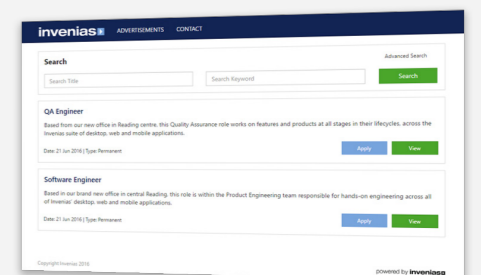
invenias

ADVERTISEMENTS CONTACT

Search

Advanced Search

Search Title

Search Keyword

Search

QA Engineer

Based from our new office in Reading centre, this Quality Assurance role works on features and products at all stages in their lifecycles, across the Invenias suite of desktop, web and mobile applications.

Date: 21 Jun 2016 | Type: Permanent

Apply

View

Software Engineer

Based in our brand new office in central Reading, this role is within the Product Engineering team responsible for hands-on engineering across all of Invenias' desktop, web and mobile applications.

Date: 21 Jun 2016 | Type: Permanent

Apply

View

Copyright Invenias 2016

powered by invenias